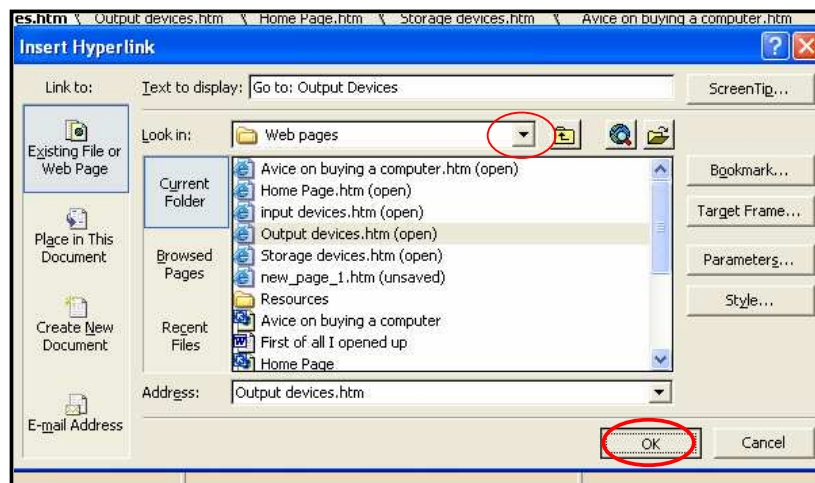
es.htm \ Output devices.htm \ Home Page.htm \ Storage devices.htm \ Avice on buying a computer.htm

Insert Hyperlink

Link to:

Existing File or Web Page

Place in This Document

Create New Document

E-mail Address

Text to display: Go to: Output Devices

ScreenTip...

Look in: Web pages

Current Folder

Browsed Pages

Recent Files

Avice on buying a computer.htm (open)
Home Page.htm (open)
input devices.htm (open)
Output devices.htm (open)
Storage devices.htm (open)
new_page_1.htm (unsaved)
Resources
Avice on buying a computer
First of all I opened up
Home Page

Bookmark...

Target Frame...

Parameters...

Style...

Address: Output devices.htm

OK

Cancel